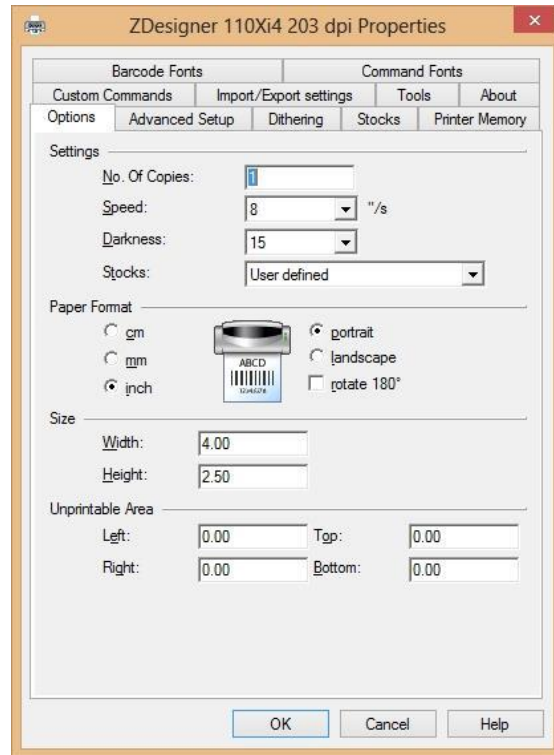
ZDesigner 110Xi4 203 dpi Properties

Barcode Fonts
Command Fonts
Custom Commands
Import/Export settings
Tools
About
Options
Advanced Setup
Dithering
Stocks
Printer Memory

Settings
No. Of Copies: 1
Speed: 8 "/s
Darkness: 15
Stocks: User defined

Paper Format
cm
mm
inch
ABCD
portrait
landscape
rotate 180°

Size
Width: 4.00
Height: 2.50

Unprintable Area
Left: 0.00
Top: 0.00
Right: 0.00
Bottom: 0.00

OK
Cancel
Help